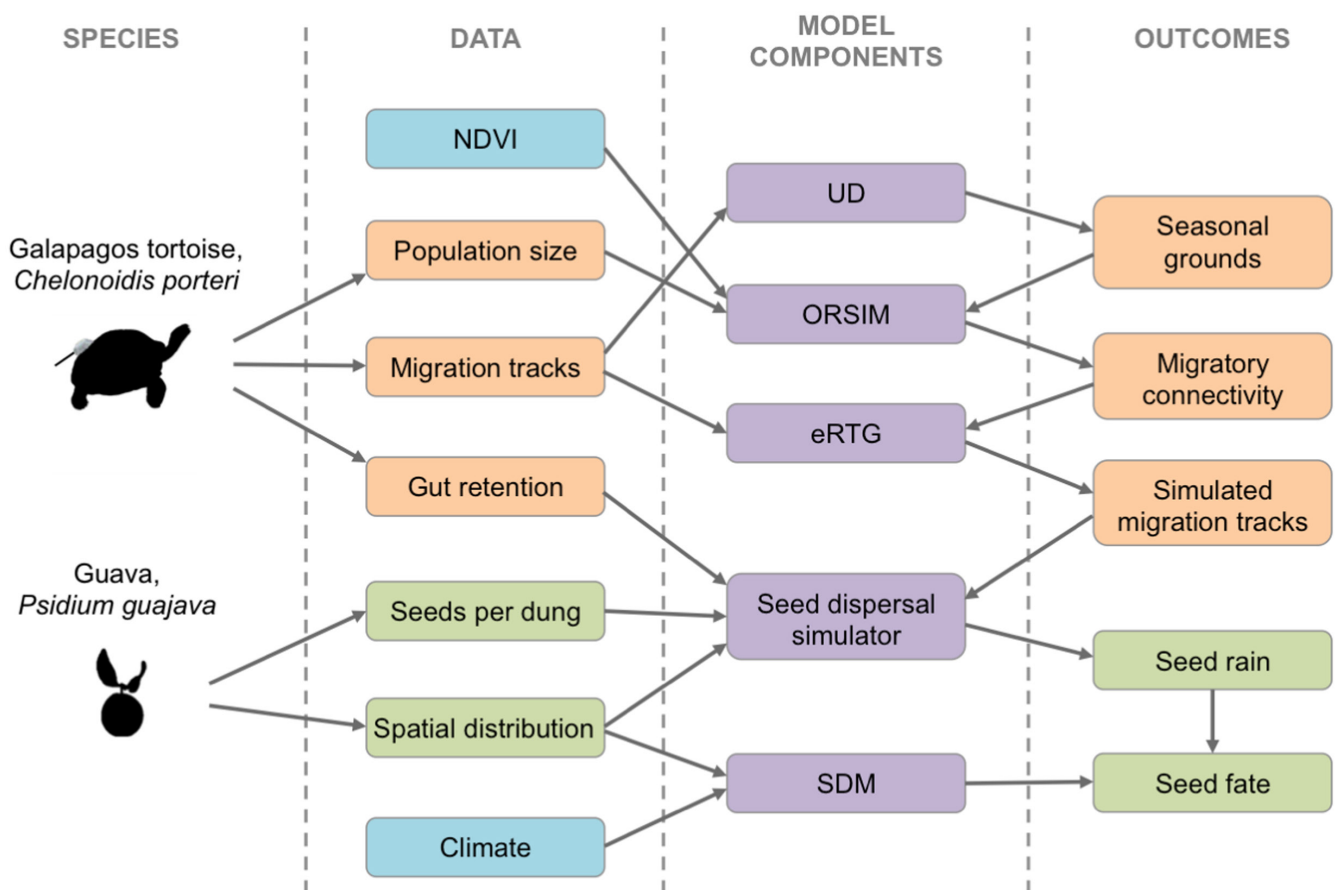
SPECIES

DATA

MODEL COMPONENTS

OUTCOMES

Galapagos tortoise, *Chelonoidis porteri*

Guava, *Psidium guajava*

NDVI

Population size

Migration tracks

Gut retention

Seeds per dung

Spatial distribution

Climate

UD

ORSIM

eRTG

Seed dispersal simulator

SDM

Seasonal grounds

Migratory connectivity

Simulated migration tracks

Seed rain

Seed fate